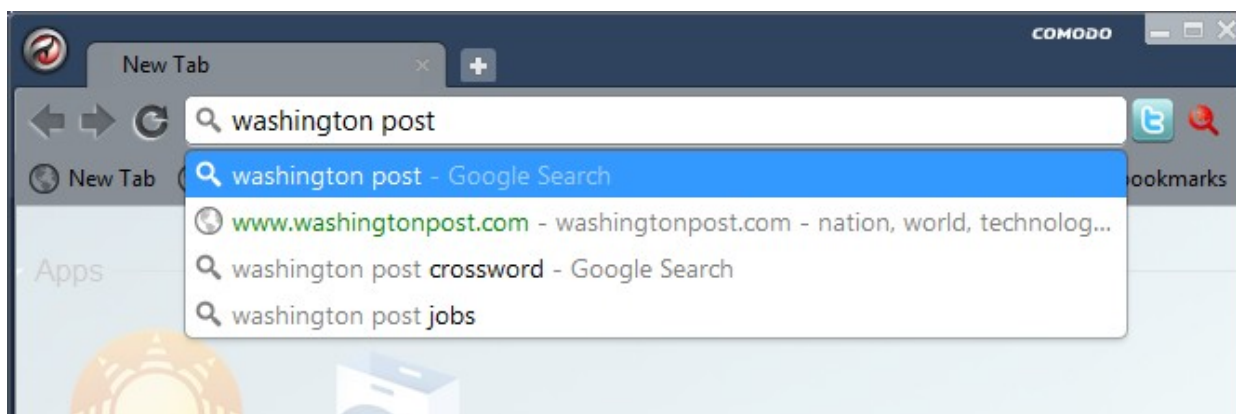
COMODO

New Tab

washington post

washington post - Google Search

www.washingtonpost.com - washingtonpost.com - nation, world, technolog...

washington post crossword - Google Search

washington post jobs

New Tab

ookmarks

Apps